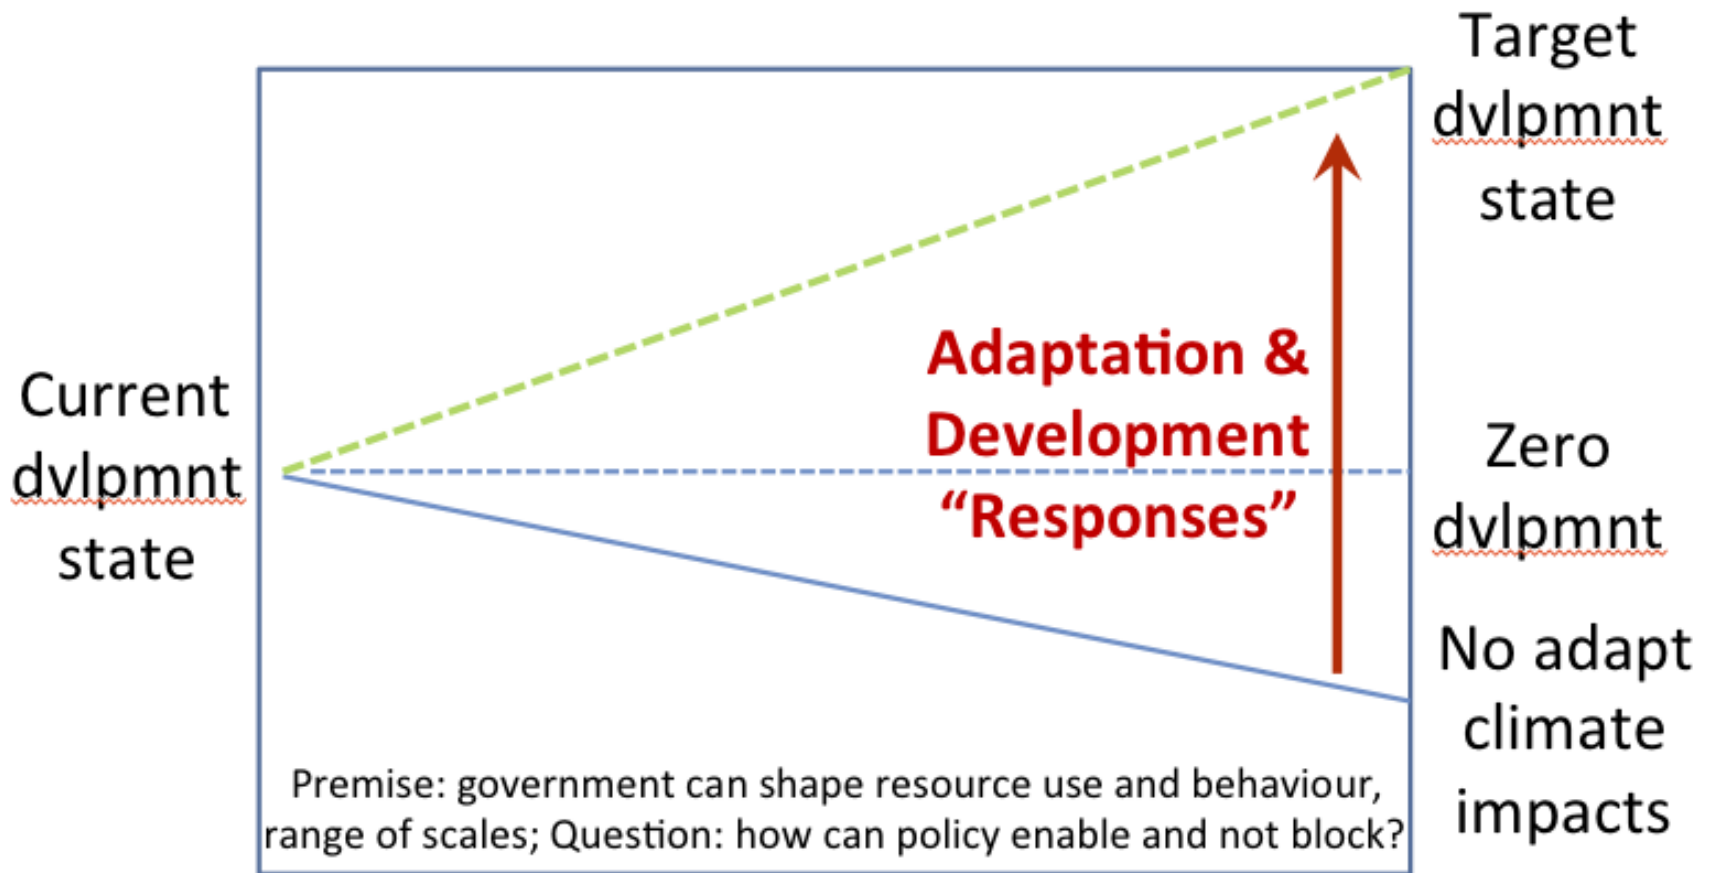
Target dvlpmnt state

Current dvlpmnt state

Adaptation & Development "Responses"

Zero dvlpmnt

No adapt climate impacts

Premise: government can shape resource use and behaviour, range of scales; Question: how can policy enable and not block?